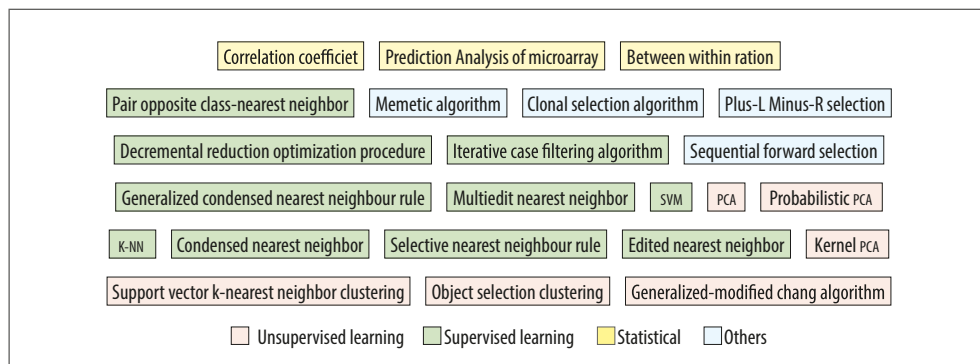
Correlation coefficiet Prediction Analysis of microarray Between within ration

Pair opposite class-nearest neighbor Memetic algorithm Clonal selection algorithm Plus-L Minus-R selection

Decremental reduction optimization procedure Iterative case filtering algorithm Sequential forward selection

Generalized condensed nearest neighbour rule Multiedit nearest neighbor SVM PCA Probabilistic PCA

K-NN Condensed nearest neighbor Selective nearest neighbour rule Edited nearest neighbor Kernel PCA

Support vector k-nearest neighbor clustering Object selection clustering Generalized-modified chang algorithm

Unsupervised learning Supervised learning Statistical Others